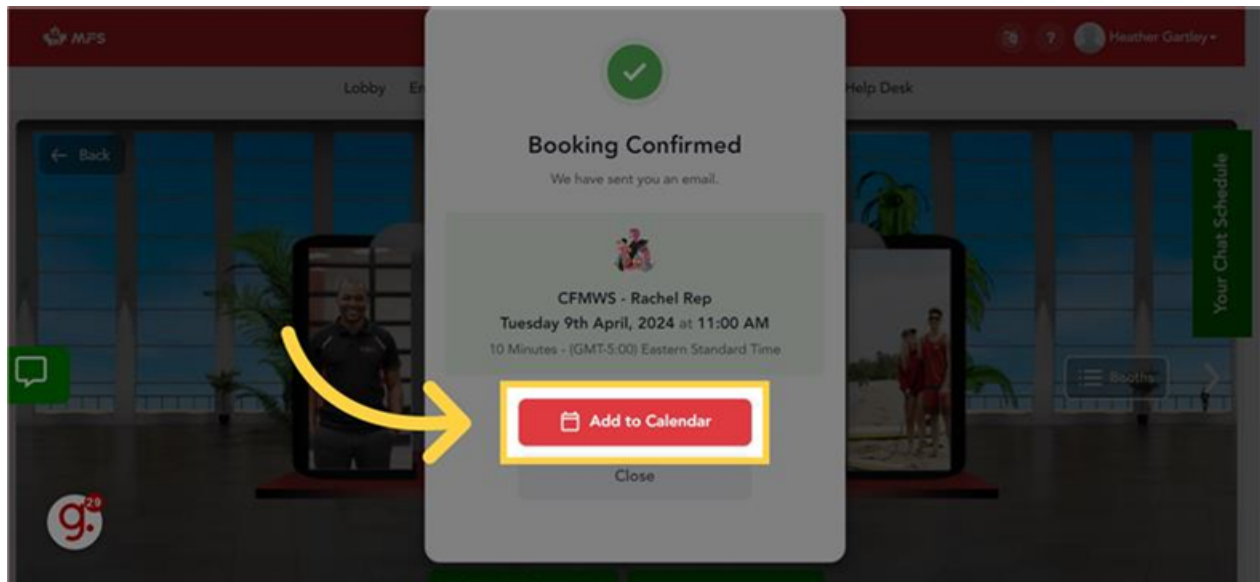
MFS

Heather Gartley

Lobby En

Help Desk

Back

Your Chat Schedule

Booths

Booking Confirmed

We have sent you an email.

CFMWS - Rachel Rep

Tuesday 9th April, 2024 at 11:00 AM

10 Minutes - (GMT-5:00) Eastern Standard Time

Add to Calendar

Close

g. 29